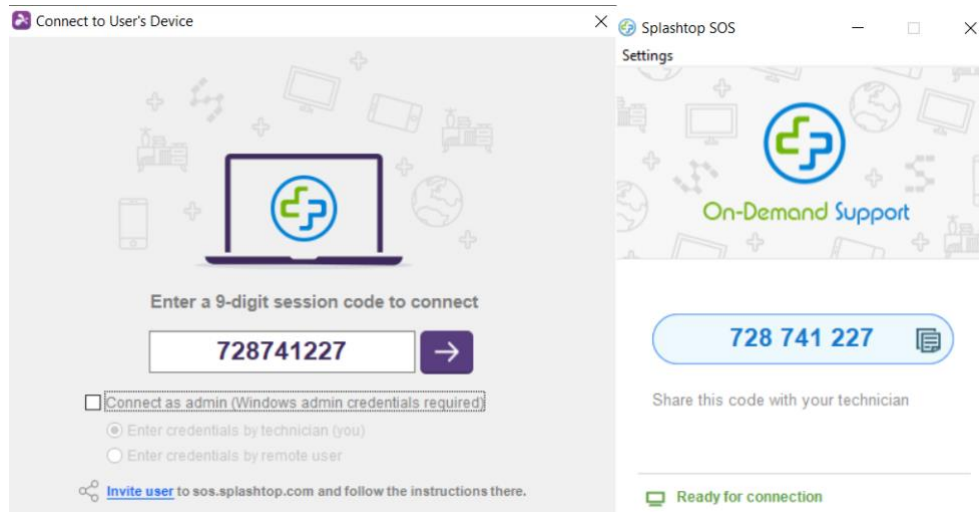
Connect to User's Device

Enter a 9-digit session code to connect

728741227

Connect as admin (Windows admin credentials required)

Enter credentials by technician (you)

Enter credentials by remote user

Invite user to sos.splashtop.com and follow the instructions there.

Splashtop SOS

Settings

On-Demand Support

728 741 227

Share this code with your technician

Ready for connection